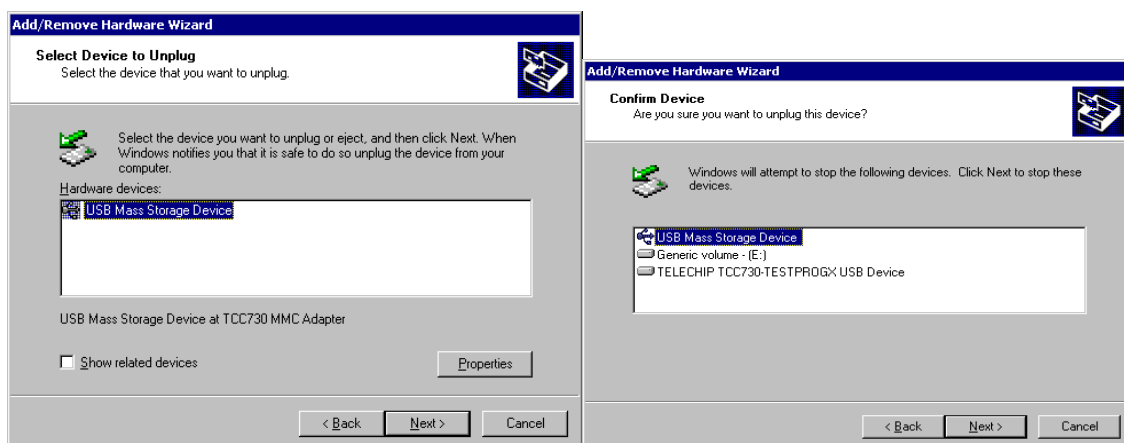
Add/Remove Hardware Wizard

Select Device to Unplug
Select the device that you want to unplug.

Select the device you want to unplug or eject, and then click Next. When Windows notifies you that it is safe to do so unplug the device from your computer.

Hardware devices:

USB Mass Storage Device

USB Mass Storage Device at TCC730 MMC Adapter

Show related devices

Properties

< Back

Next >

Cancel

Add/Remove Hardware Wizard

Confirm Device
Are you sure you want to unplug this device?

Windows will attempt to stop the following devices. Click Next to stop these devices.

USB Mass Storage Device
Generic volume - (E:)
TELECHIP TCC730-TESTPROGX USB Device

< Back

Next >

Cancel